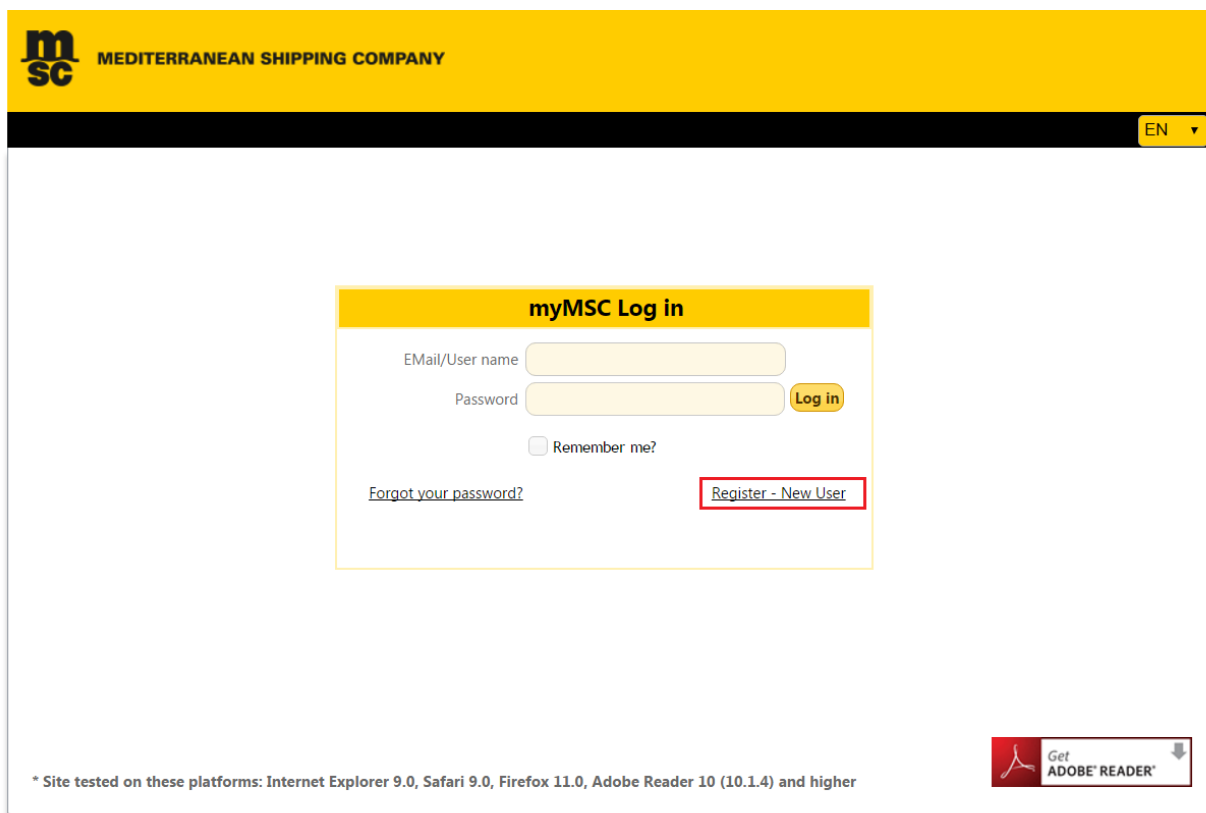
msc MEDITERRANEAN SHIPPING COMPANY

EN

myMSC Log in

EMail/User name

Password

Log in

Remember me?

Forgot your password?

Register - New User

* Site tested on these platforms: Internet Explorer 9.0, Safari 9.0, Firefox 11.0, Adobe Reader 10 (10.1.4) and higher

Get ADOBE® READER®